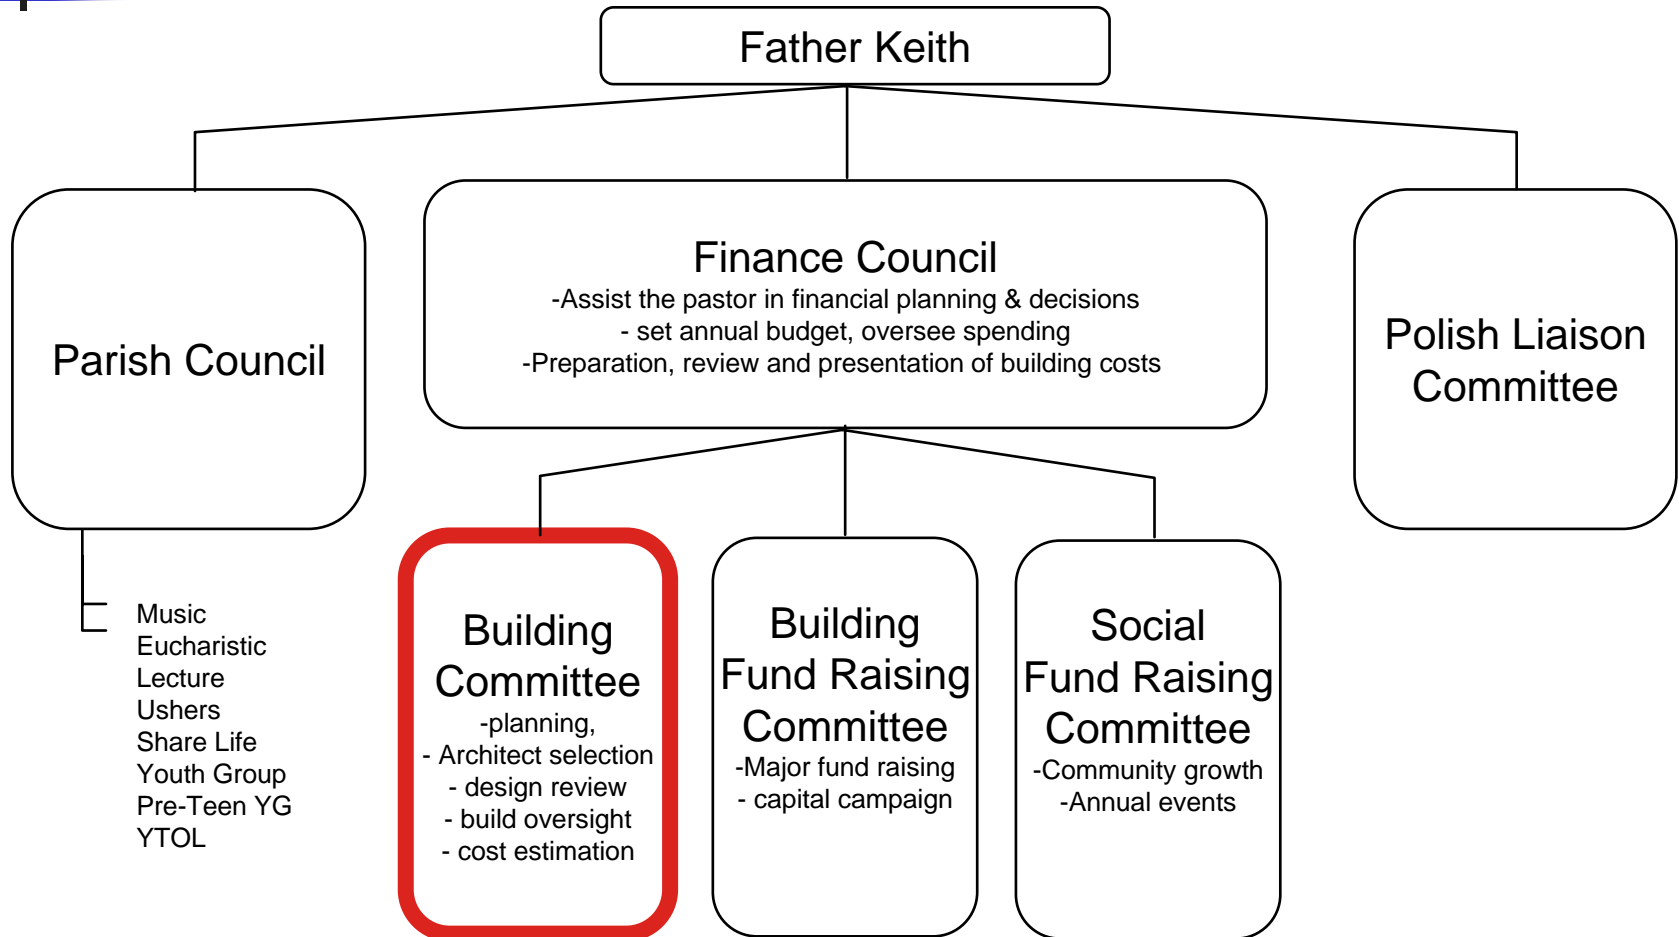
Father Keith

Parish Council

Music
Eucharistic
Lecture
Ushers
Share Life
Youth Group
Pre-Teen YG
YTOL

Finance Council
-Assist the pastor in financial planning & decisions
- set annual budget, oversee spending
-Preparation, review and presentation of building costs

Polish Liaison Committee

Building Committee
-planning,
- Architect selection
- design review
- build oversight
- cost estimation

Building Fund Raising Committee
-Major fund raising
- capital campaign

Social Fund Raising Committee
-Community growth
-Annual events